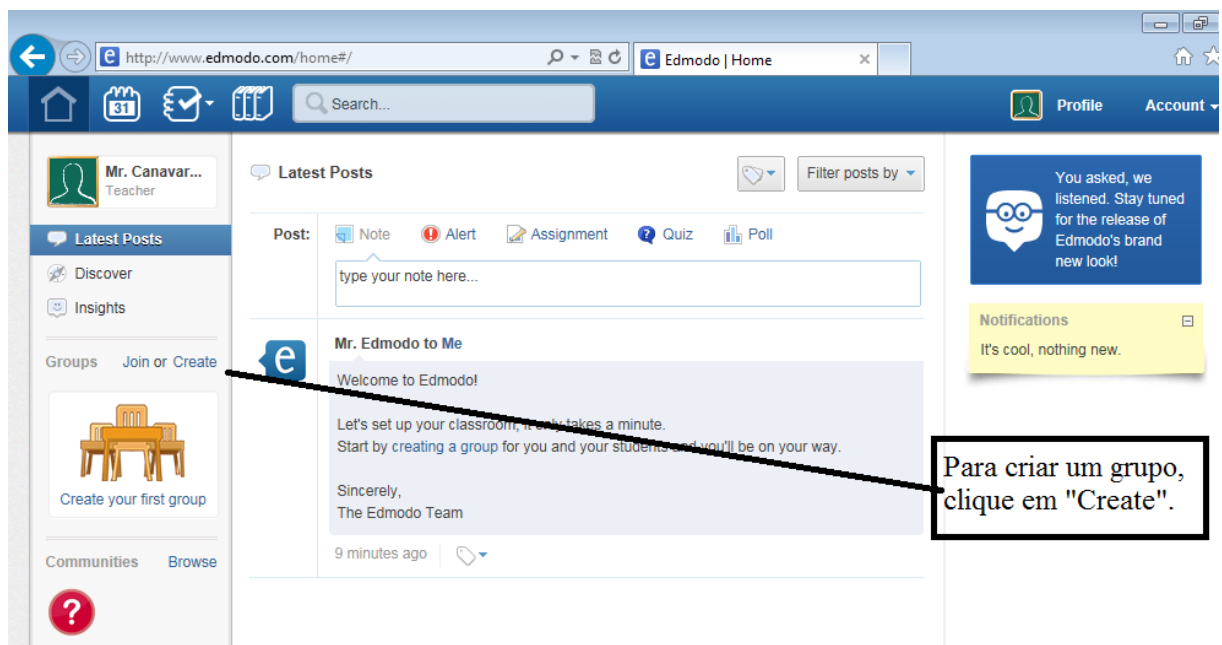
http://www.edmodo.com/home#/

Edmodo | Home

31

Search...

Profile

Account

Mr. Canavar...
Teacher

Latest Posts

Discover

Insights

Groups Join or Create

Create your first group

Communities Browse

?

Latest Posts

Filter posts by

Post: Note Alert Assignment Quiz Poll

type your note here...

e

Mr. Edmodo to Me

Welcome to Edmodo!

Let's set up your classroom, it only takes a minute.
Start by creating a group for you and your students and you'll be on your way.

Sincerely,
The Edmodo Team

9 minutes ago

You asked, we listened. Stay tuned for the release of Edmodo's brand new look!

Notifications

It's cool, nothing new.

Para criar um grupo, clique em "Create".